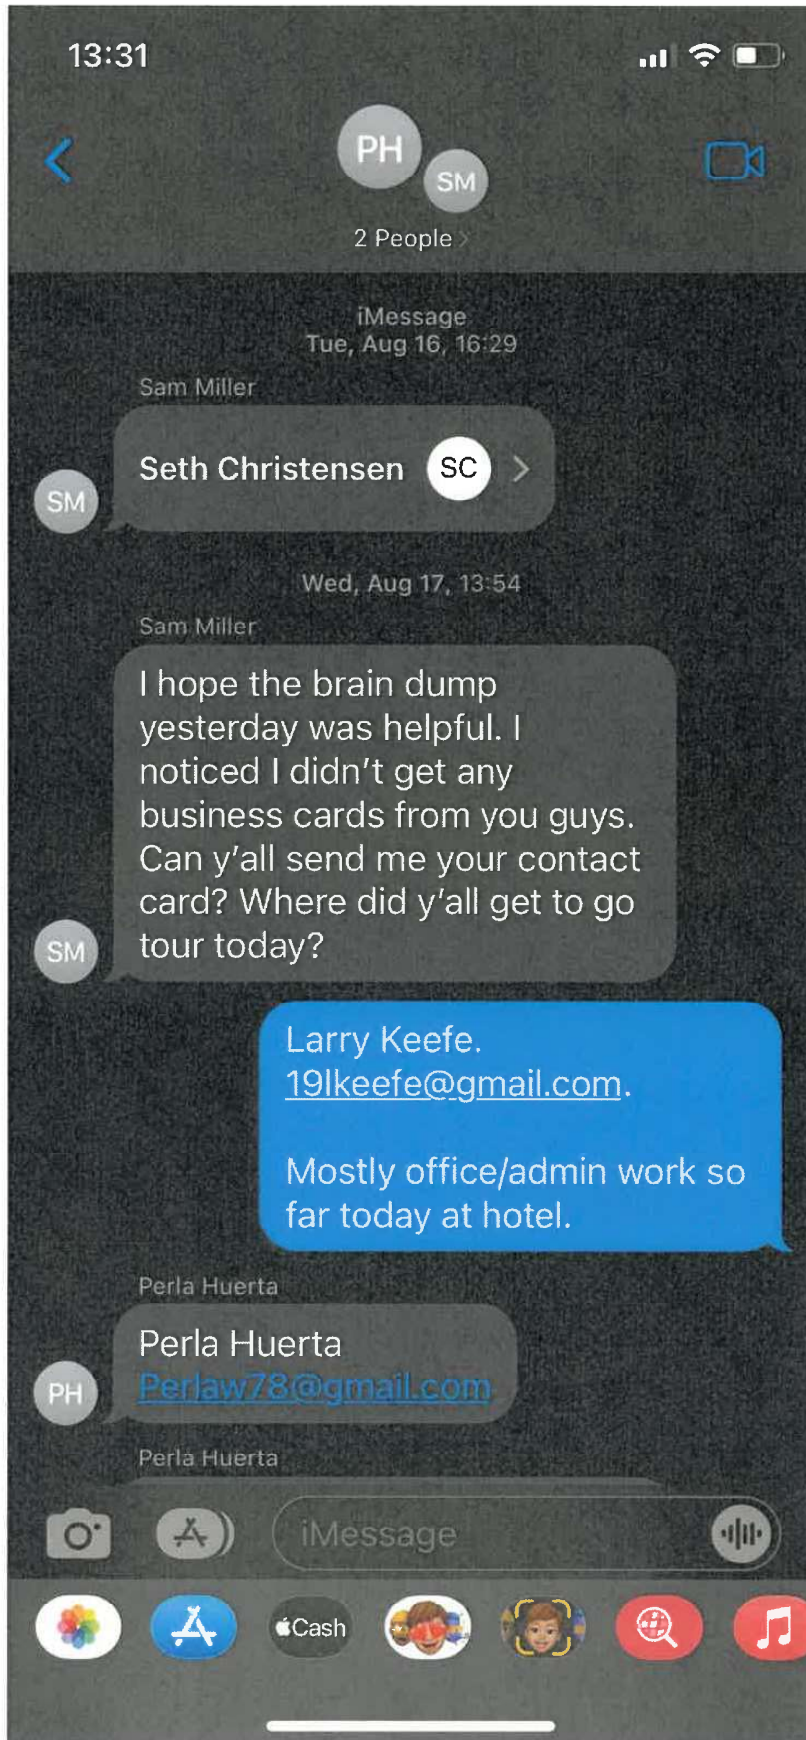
13:31

PH SM
2 People >

iMessage
Tue, Aug 16, 16:29

Sam Miller

Seth Christensen SC >

SM

Wed, Aug 17, 13:54

Sam Miller

I hope the brain dump yesterday was helpful. I noticed I didn't get any business cards from you guys. Can y'all send me your contact card? Where did y'all get to go tour today?

SM

Larry Keefe. 19lkeefe@gmail.com.

Mostly office/admin work so far today at hotel.

Perla Huerta

Perla Huerta
Perlaw78@gmail.com

PH

Perla Huerta

iMessage

Cash